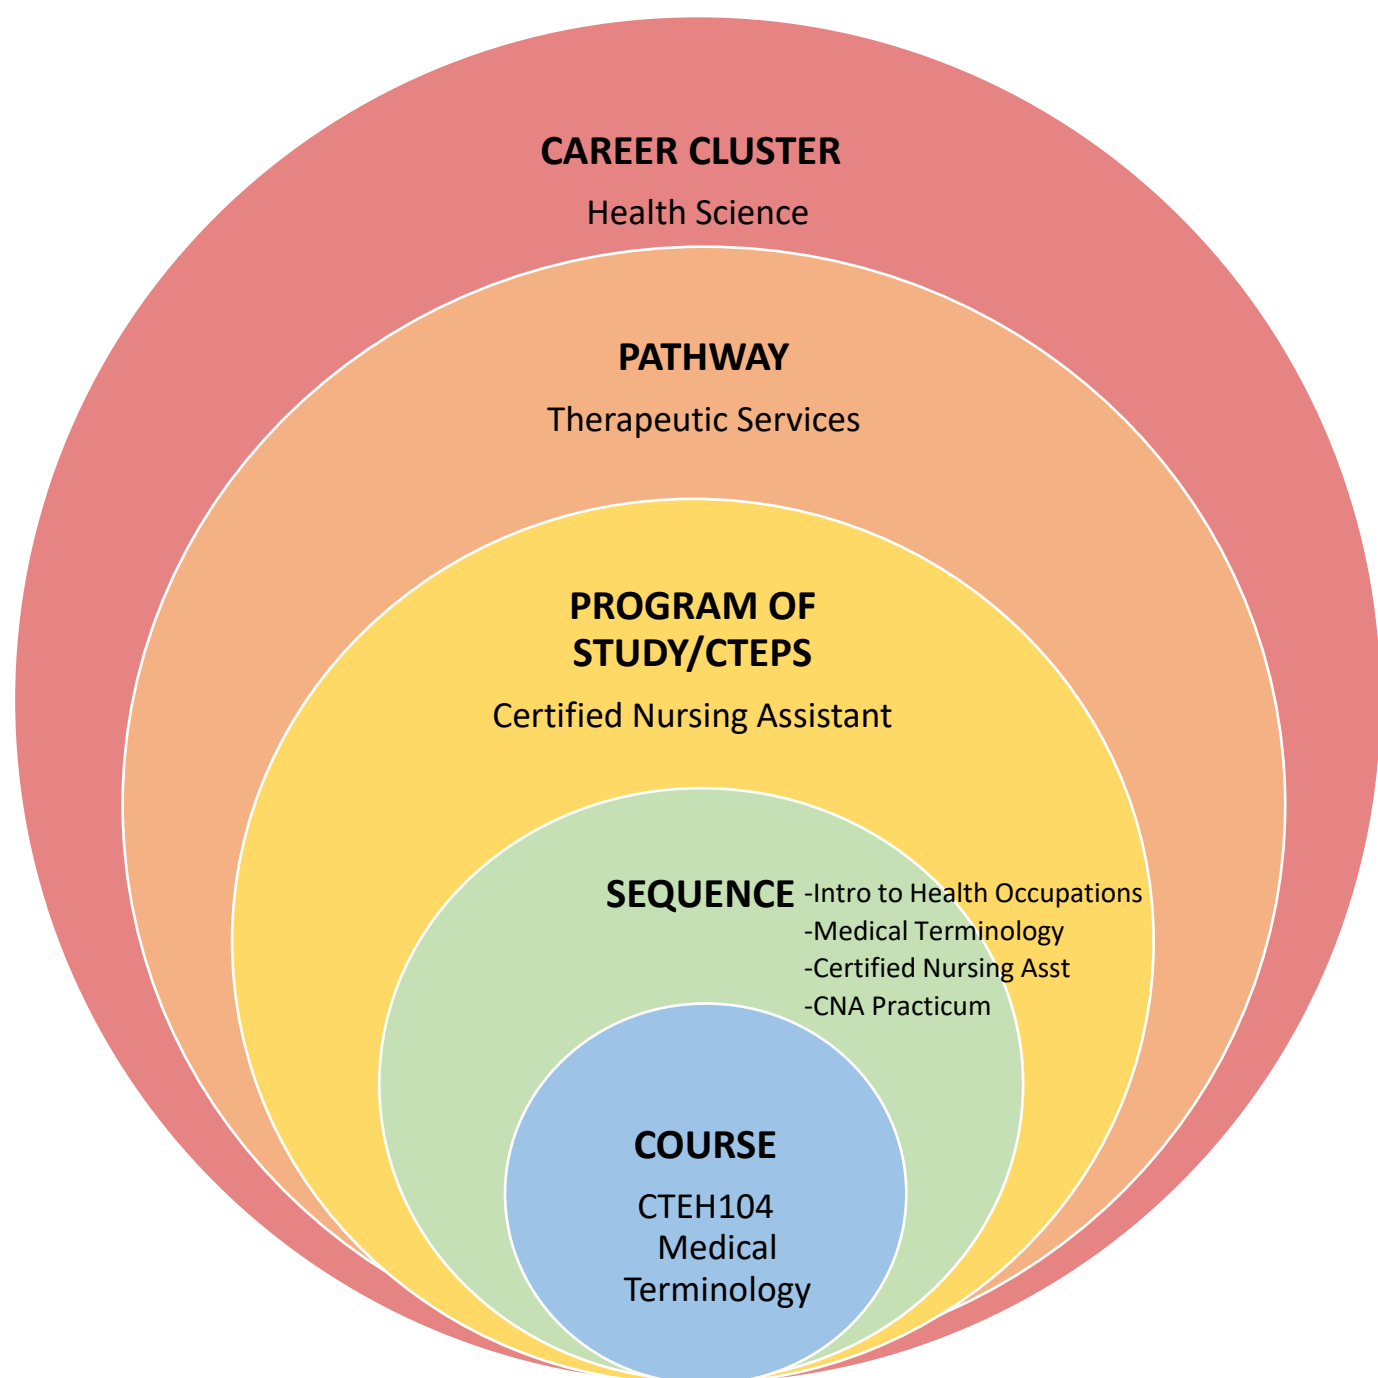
CAREER CLUSTER

Health Science

PATHWAY

Therapeutic Services

PROGRAM OF STUDY/CTEPS

Certified Nursing Assistant

SEQUENCE

-Intro to Health Occupations
-Medical Terminology
-Certified Nursing Asst
-CNA Practicum

COURSE

CTEH104 Medical Terminology